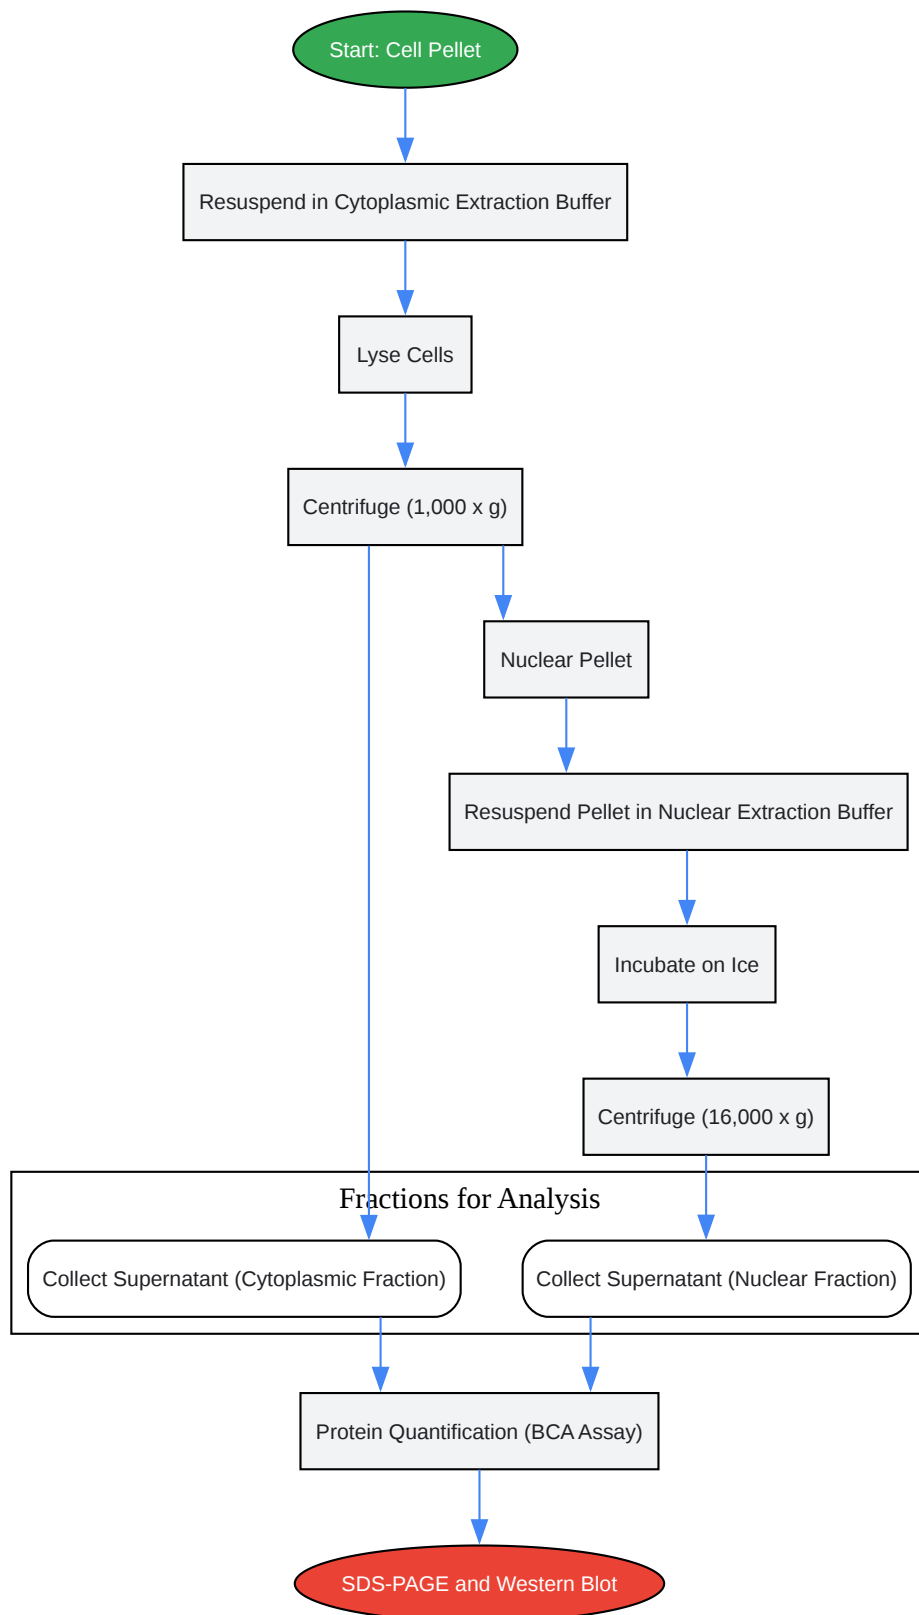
Start: Cell Pellet

Resuspend in Cytoplasmic Extraction Buffer

Lyse Cells

Centrifuge (1,000 x g)

Nuclear Pellet

Resuspend Pellet in Nuclear Extraction Buffer

Incubate on Ice

Centrifuge (16,000 x g)

Fractions for Analysis

Collect Supernatant (Cytoplasmic Fraction)

Collect Supernatant (Nuclear Fraction)

Protein Quantification (BCA Assay)

SDS-PAGE and Western Blot